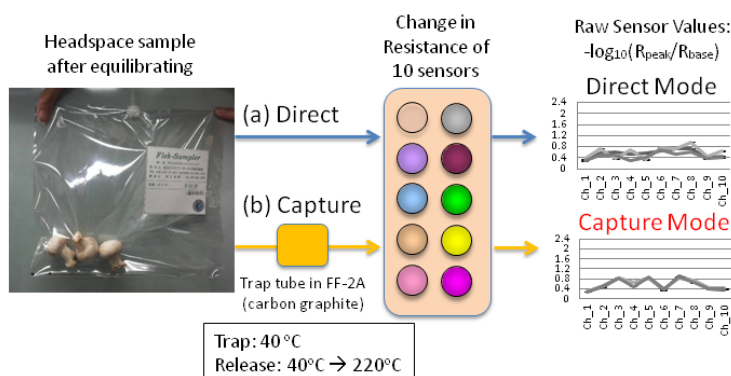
Headspace sample after equilibrating

Flek-Sampler

(a) Direct

(b) Capture

Trap tube in FF-2A (carbon graphite)

Trap: 40 °C
Release: 40°C → 220°C

Change in Resistance of 10 sensors

Raw Sensor Values: $-\log_{10}(R_{peak}/R_{base})$

Direct Mode

2.4
2
1.6
1.2
0.8
0.4
0

Ch_1 Ch_2 Ch_3 Ch_4 Ch_5 Ch_6 Ch_7 Ch_8 Ch_9 Ch_10

Capture Mode

2.4
2
1.6
1.2
0.8
0.4
0

Ch_1 Ch_2 Ch_3 Ch_4 Ch_5 Ch_6 Ch_7 Ch_8 Ch_9 Ch_10